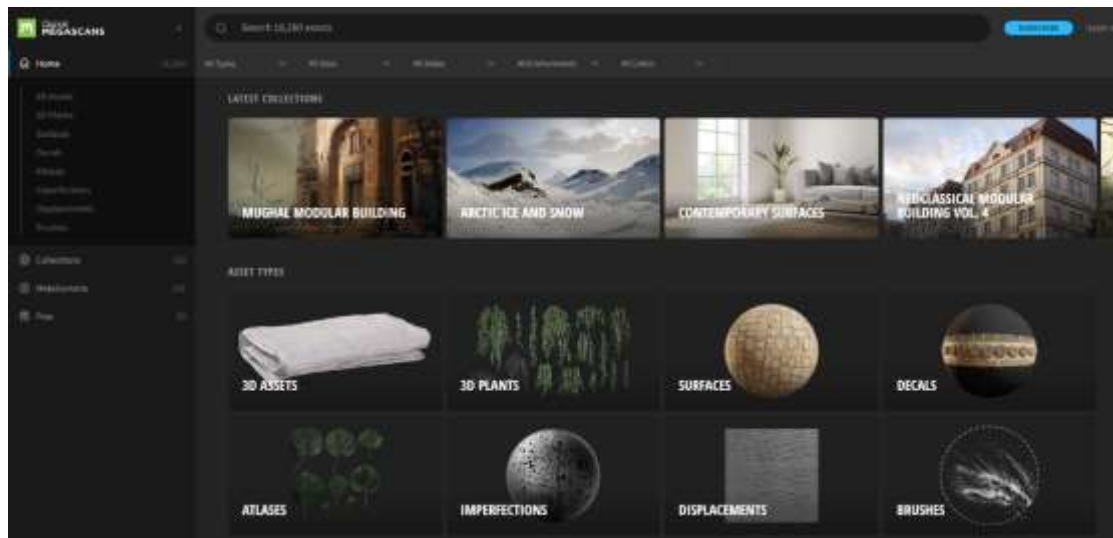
Quixel MEGASCANS

Search 16,280 assets

Subscribe

Home

3D Assets
3D Plants
Surfaces
Decals
Atlases
Imperfections
Displacements
Brushes

Collections

Metahumans

Free

All Types

LATEST COLLECTIONS

MUGHAL MODULAR BUILDING

ARCTIC ICE AND SNOW

CONTEMPORARY SURFACES

NEOCLASSICAL MODULAR BUILDING VOL. 4

ASSET TYPES

3D ASSETS

3D PLANTS

SURFACES

DECALS

ATLASES

IMPERFECTIONS

DISPLACEMENTS

BRUSHES